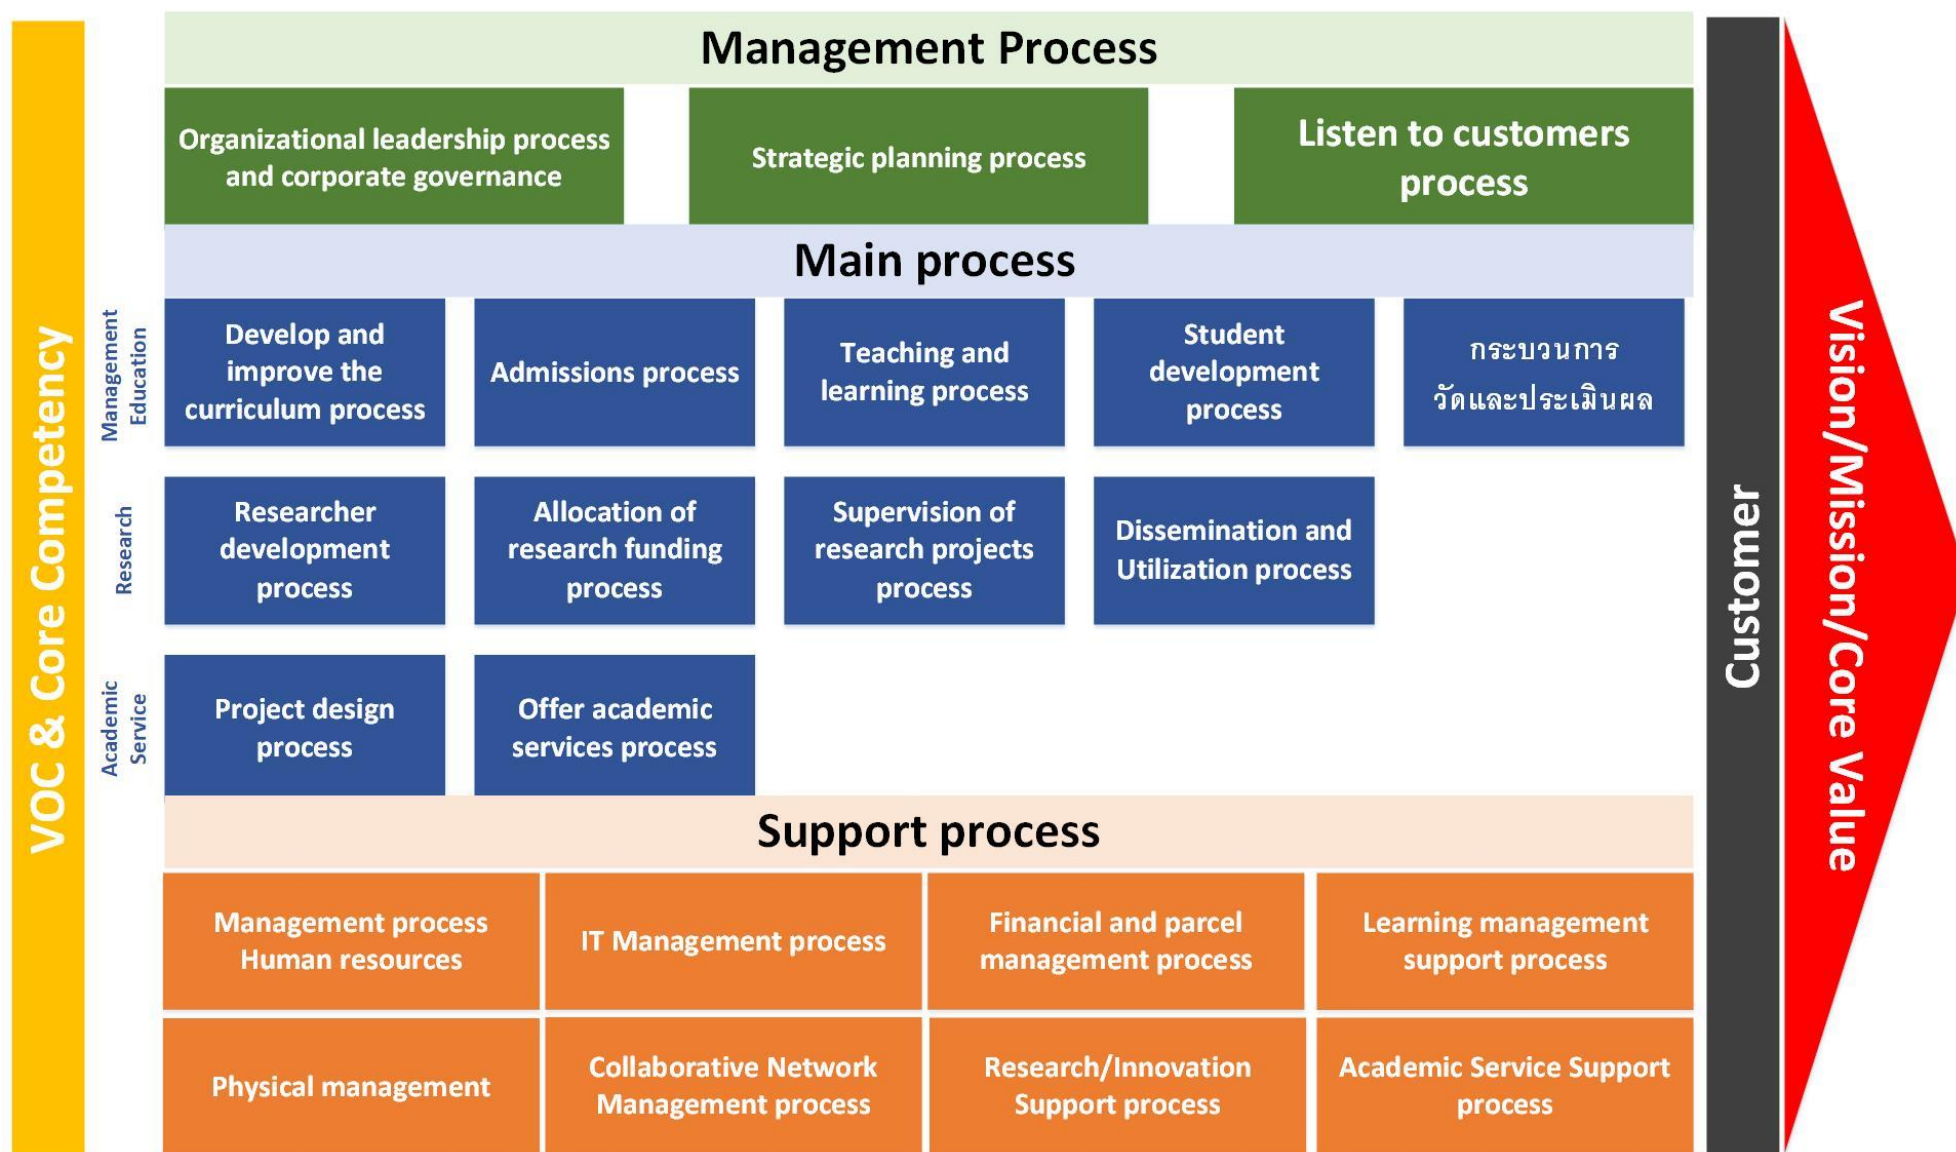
VOC & Core Competency

Management Process

Organizational leadership process and corporate governance

Strategic planning process

Listen to customers process

Main process

Management Education

Develop and improve the curriculum process

Admissions process

Teaching and learning process

Student development process

กระบวนการวัดและประเมินผล

Research

Researcher development process

Allocation of research funding process

Supervision of research projects process

Dissemination and Utilization process

Academic Service

Project design process

Offer academic services process

Support process

Management process Human resources

IT Management process

Financial and parcel management process

Learning management support process

Physical management

Collaborative Network Management process

Research/Innovation Support process

Academic Service Support process

Customer

Vision/Mission/Core Value